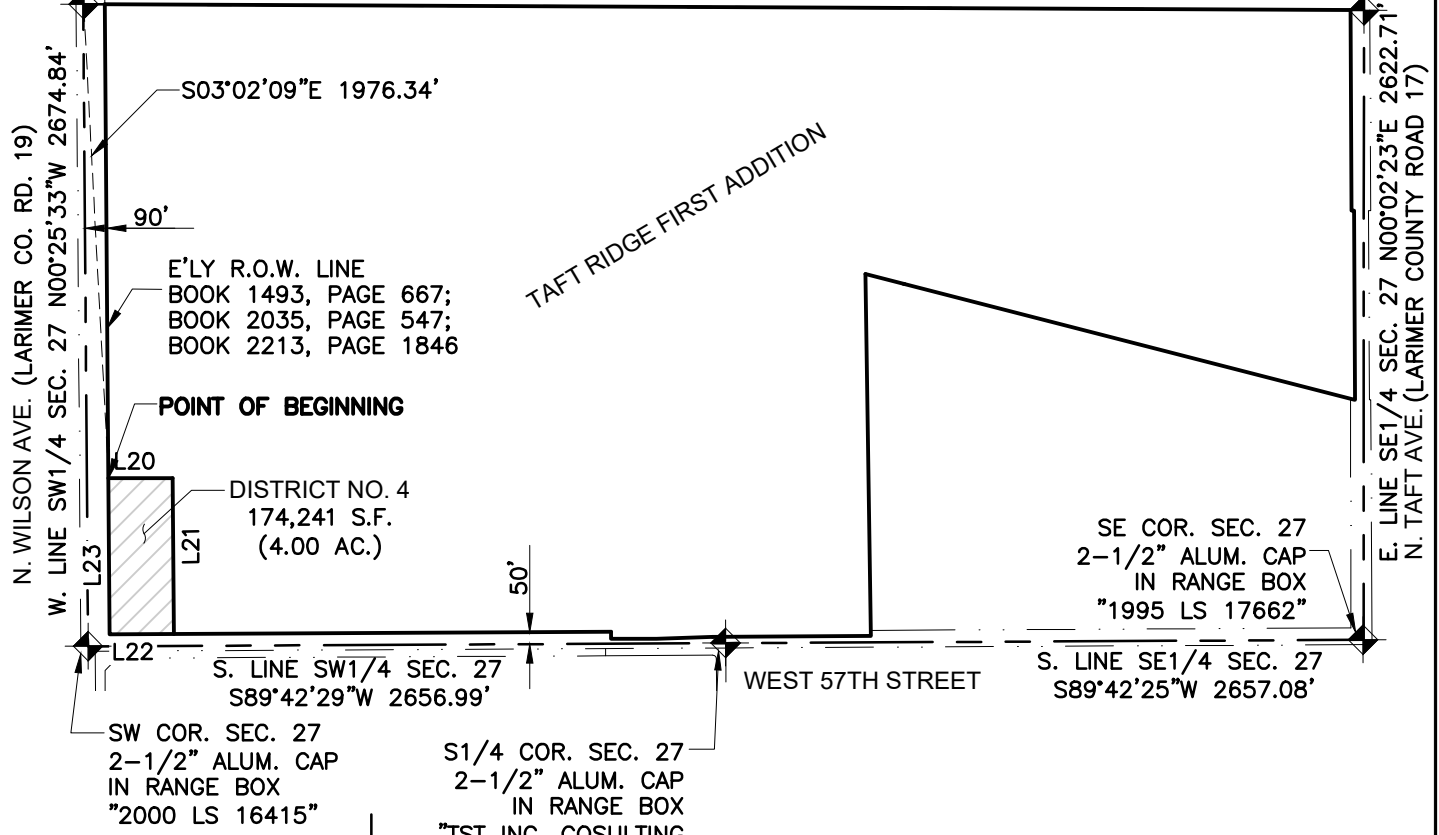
N. WILSON AVE. (LARIMER CO. RD. 19)
W. LINE SW1/4 SEC. 27 N00°25'33"W 2674.84'

S03°02'09"E 1976.34'

90'

E'LY R.O.W. LINE
BOOK 1493, PAGE 667;
BOOK 2035, PAGE 547;
BOOK 2213, PAGE 1846

TAFT RIDGE FIRST ADDITION

E. LINE SE1/4 SEC. 27 N00°02'23"E 2622.71'
N. TAFT AVE. (LARIMER COUNTY ROAD 17)

POINT OF BEGINNING

L20

DISTRICT NO. 4
174,241 S.F.
(4.00 AC.)

L21

L23

50'

SE COR. SEC. 27
2-1/2" ALUM. CAP
IN RANGE BOX
"1995 LS 17662"

L22

S. LINE SW1/4 SEC. 27
S89°42'29"W 2656.99'

WEST 57TH STREET

S. LINE SE1/4 SEC. 27
S89°42'25"W 2657.08'

SW COR. SEC. 27
2-1/2" ALUM. CAP
IN RANGE BOX
"2000 LS 16415"

S1/4 COR. SEC. 27
2-1/2" ALUM. CAP
IN RANGE BOX
"TST INC. COSULTING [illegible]